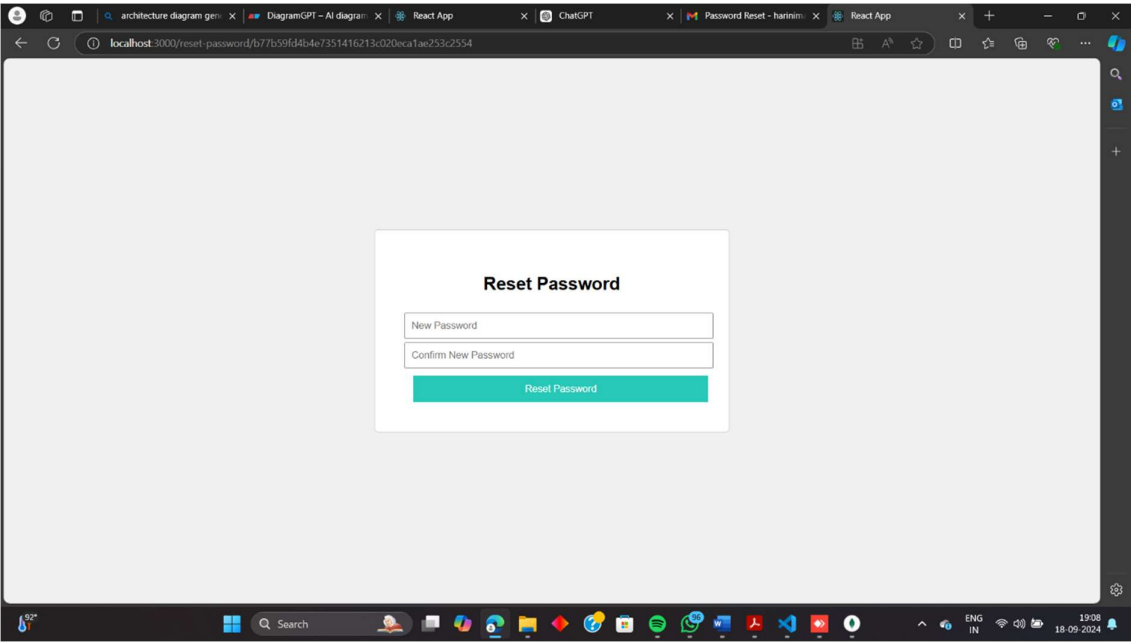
architecture diagram gen
DiagramGPT – AI diagram
React App
ChatGPT
Password Reset - harinim
React App

localhost:3000/reset-password/b77b59fd4b4e7351416213c020eca1ae253c2554

Reset Password

New Password

Confirm New Password

Reset Password

92°

Search

ENG
IN

19:08
18-09-2024